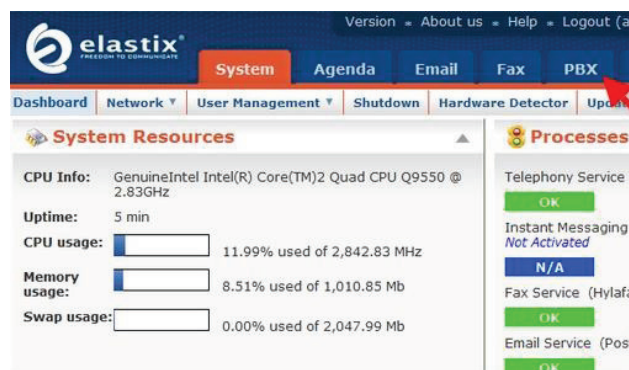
Version • About us • Help • Logout (a

elastix
FREEDOM TO COMMUNICATE

System Agenda Email Fax PBX

Dashboard Network ▼ User Management ▼ Shutdown Hardware Detector Upd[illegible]

System Resources

CPU Info: GenuineIntel Intel(R) Core(TM)2 Quad CPU Q9550 @ 2.83GHz

Uptime: 5 min

CPU usage: 11.99% used of 2,842.83 MHz

Memory usage: 8.51% used of 1,010.85 Mb

Swap usage: 0.00% used of 2,047.99 Mb

Processes

Telephony Service

OK

Instant Messaging

Not Activated

N/A

Fax Service (Hylaf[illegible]

OK

Email Service (Pos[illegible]

OK